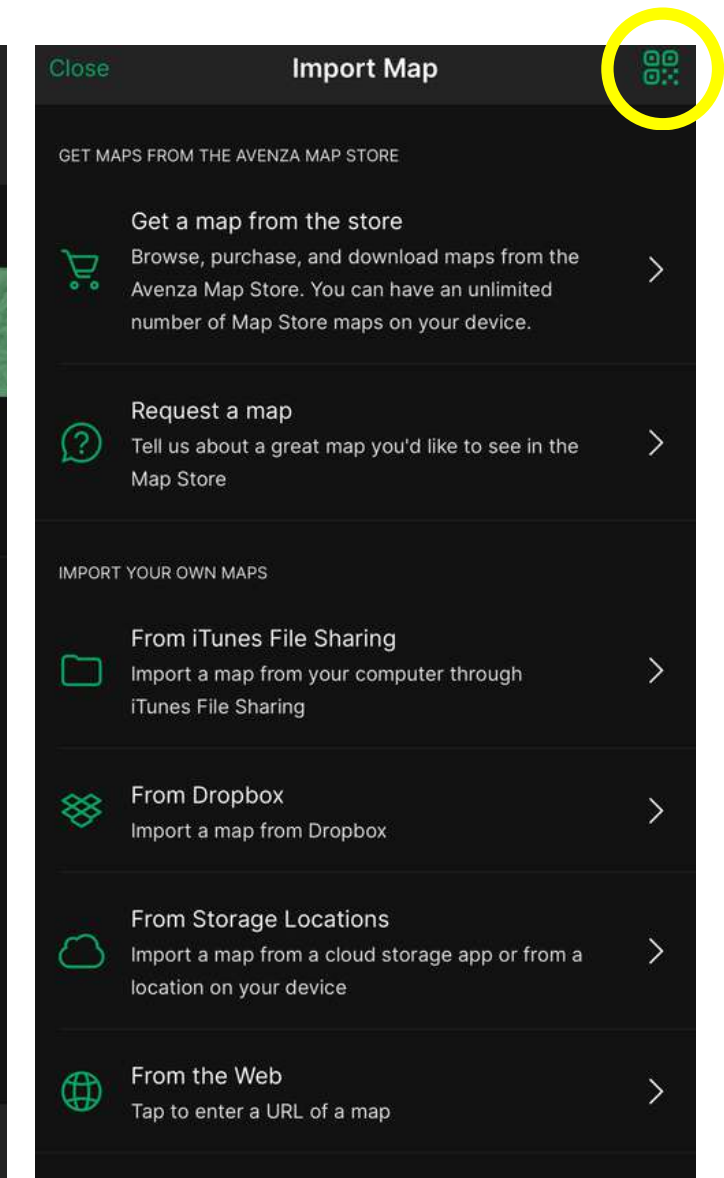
Close

Import Map

GET MAPS FROM THE AVENZA MAP STORE

Get a map from the store
Browse, purchase, and download maps from the Avenza Map Store. You can have an unlimited number of Map Store maps on your device.

Request a map
Tell us about a great map you'd like to see in the Map Store

IMPORT YOUR OWN MAPS

From iTunes File Sharing
Import a map from your computer through iTunes File Sharing

From Dropbox
Import a map from Dropbox

From Storage Locations
Import a map from a cloud storage app or from a location on your device

From the Web
Tap to enter a URL of a map